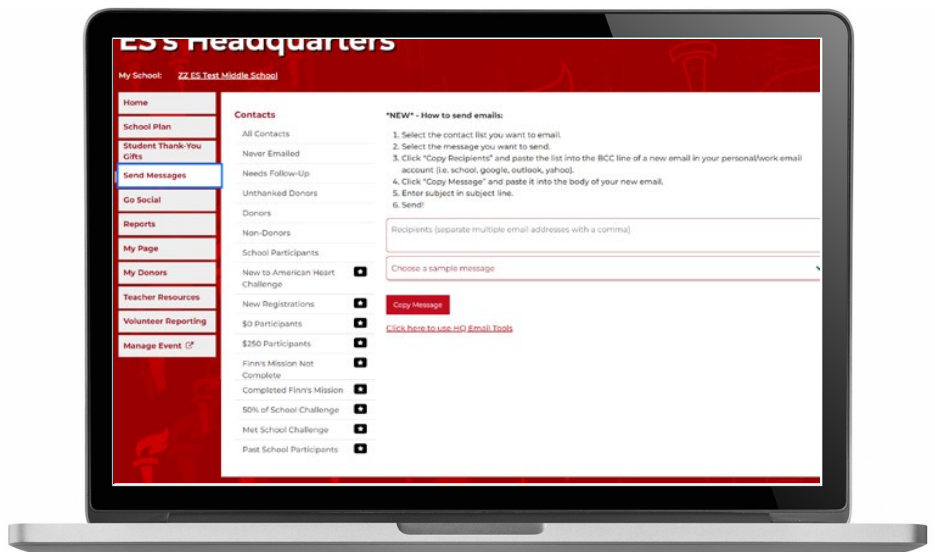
ES's Headquarters

My School: ZZ ES Test Middle School

Home
School Plan
Student Thank-You Gifts
Send Messages
Go Social
Reports
My Page
My Donors
Teacher Resources
Volunteer Reporting
Manage Event

Contacts
All Contacts
Never Emailed
Needs Follow-Up
Unthanked Donors
Donors
Non-Donors
School Participants
New to American Heart Challenge
New Registrations
$0 Participants
$250 Participants
Finn's Mission Not Complete
Completed Finn's Mission
50% of School Challenge
Met School Challenge
Past School Participants

*NEW* - How to send emails:
1. Select the contact list you want to email.
2. Select the message you want to send.
3. Click "Copy Recipients" and paste the list into the BCC line of a new email in your personal/work email account (i.e. school, google, outlook, yahoo).
4. Click "Copy Message" and paste it into the body of your new email.
5. Enter subject in subject line.
6. Send!

Recipients (separate multiple email addresses with a comma)

Choose a sample message

Copy Message

Click here to use HQ Email Tools